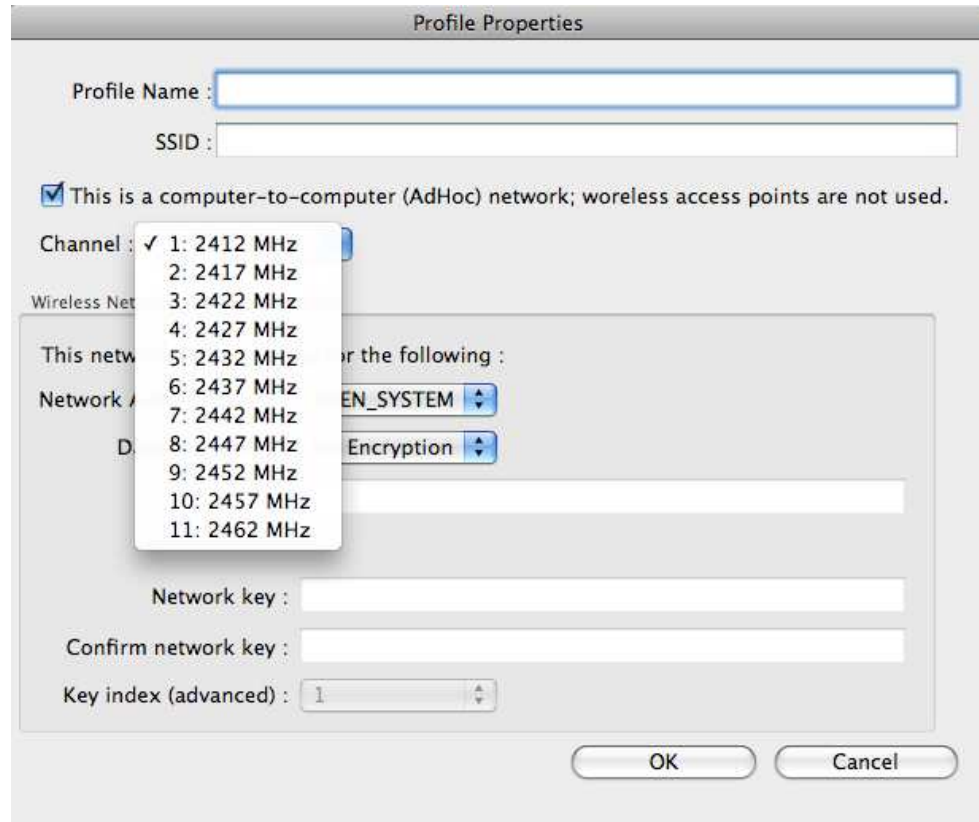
Profile Properties

Profile Name :

SSID :

This is a computer-to-computer (AdHoc) network; woreless access points are not used.

Channel : ✓ 1: 2412 MHz
2: 2417 MHz
3: 2422 MHz
4: 2427 MHz
5: 2432 MHz
6: 2437 MHz
7: 2442 MHz
8: 2447 MHz
9: 2452 MHz
10: 2457 MHz
11: 2462 MHz

Wireless Net

This netw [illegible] or the following :

Network A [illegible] EN_SYSTEM

D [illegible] Encryption

Network key :

Confirm network key :

Key index (advanced) : 1

OK

Cancel